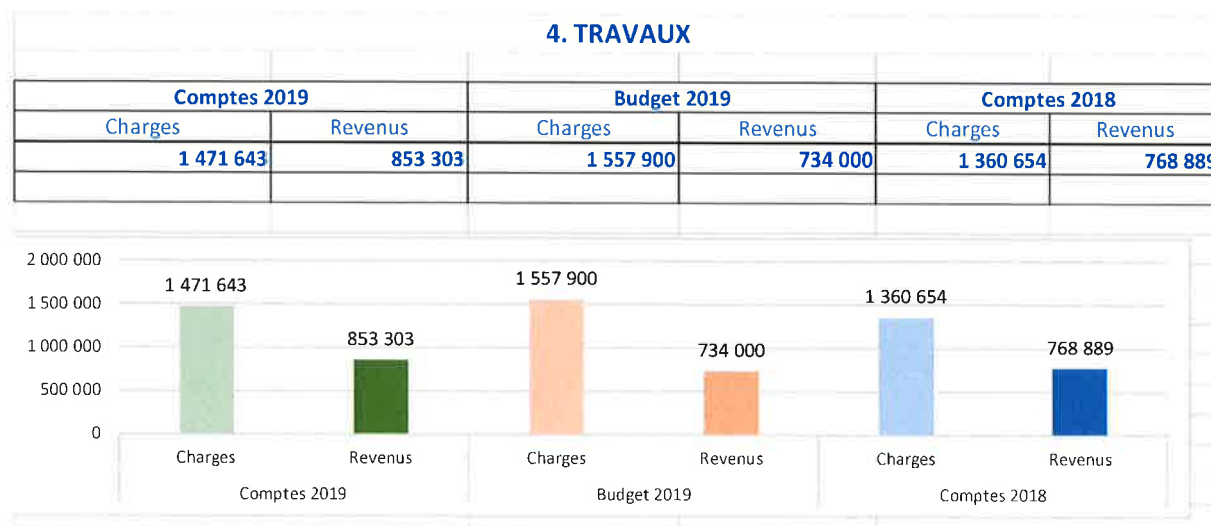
4. TRAVAUX

| Comptes 2019 | | Budget 2019 | | Comptes 2018 | |
|---|---|---|---|---|---|
| Charges | Revenus | Charges | Revenus | Charges | Revenus |
| 1 471 643 | 853 303 | 1 557 900 | 734 000 | 1 360 654 | 768 88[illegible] |
| | | | | | |

2 000 000
1 500 000
1 000 000
500 000
0

1 471 643
853 303
1 557 900
734 000
1 360 654
768 889

Charges
Revenus
Charges
Revenus
Charges
Revenus

Comptes 2019
Budget 2019
Comptes 2018